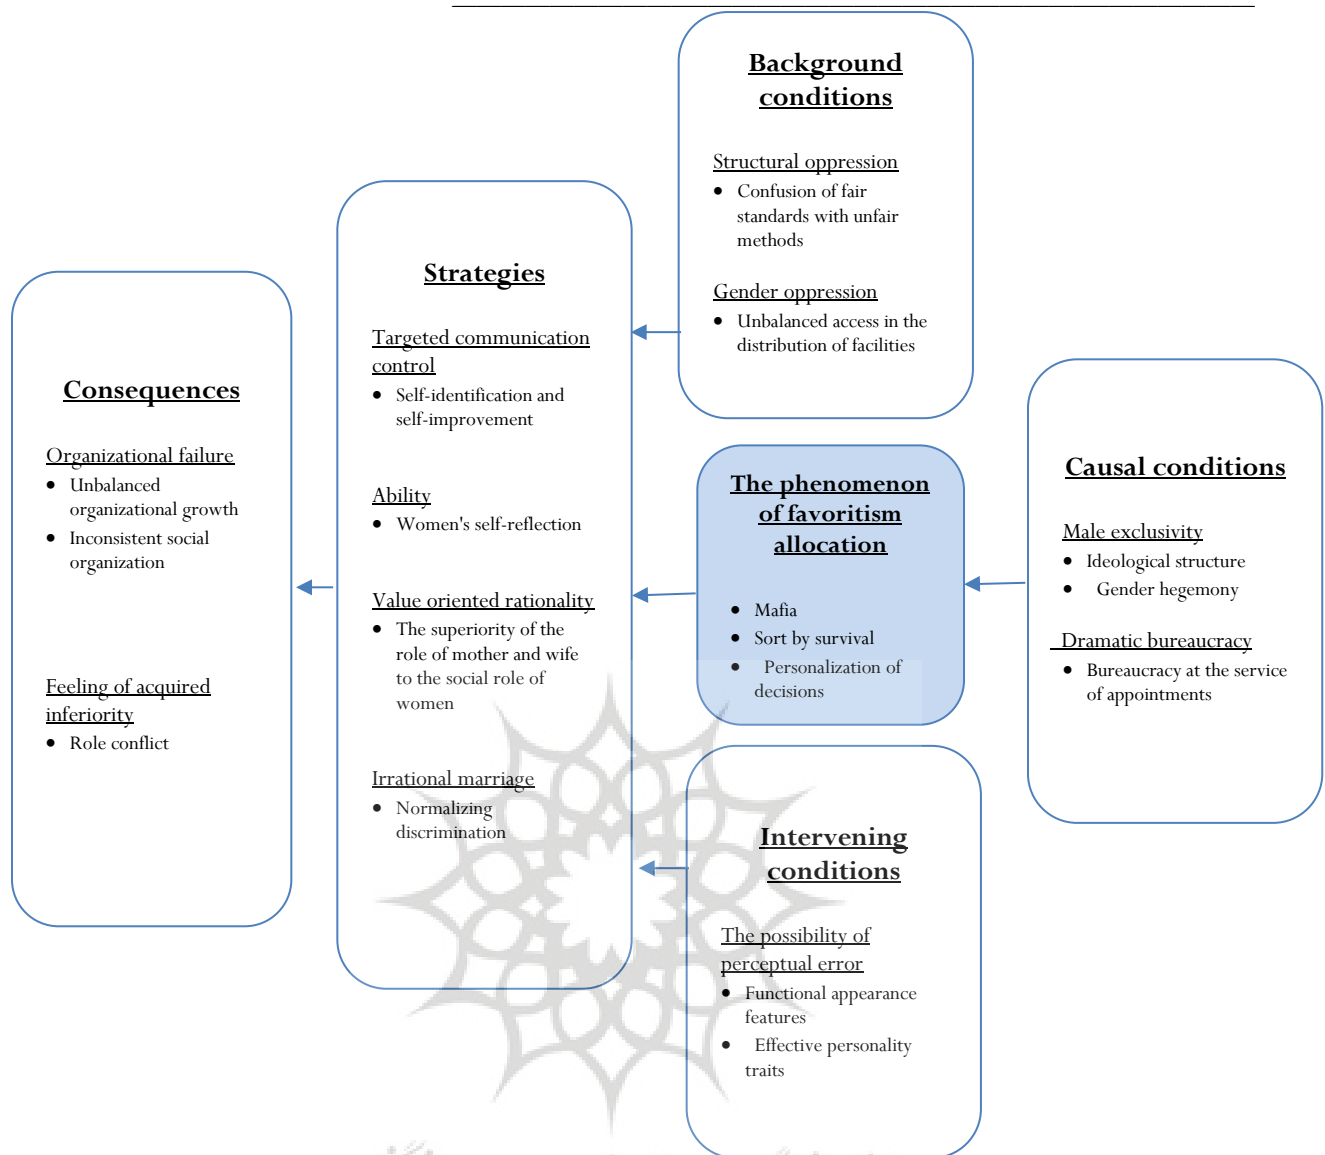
Background conditions

Structural oppression
- Confusion of fair standards with unfair methods

Gender oppression
- Unbalanced access in the distribution of facilities

Strategies

Targeted communication control
- Self-identification and self-improvement

Ability
- Women's self-reflection

Value oriented rationality
- The superiority of the role of mother and wife to the social role of women

Irrational marriage
- Normalizing discrimination

Consequences

Organizational failure
- Unbalanced organizational growth
- Inconsistent social organization

Feeling of acquired inferiority
- Role conflict

The phenomenon of favoritism allocation

- Mafia
- Sort by survival
- Personalization of decisions

Causal conditions

Male exclusivity
- Ideological structure
- Gender hegemony

Dramatic bureaucracy
- Bureaucracy at the service of appointments

Intervening conditions

The possibility of perceptual error
- Functional appearance features
- Effective personality traits